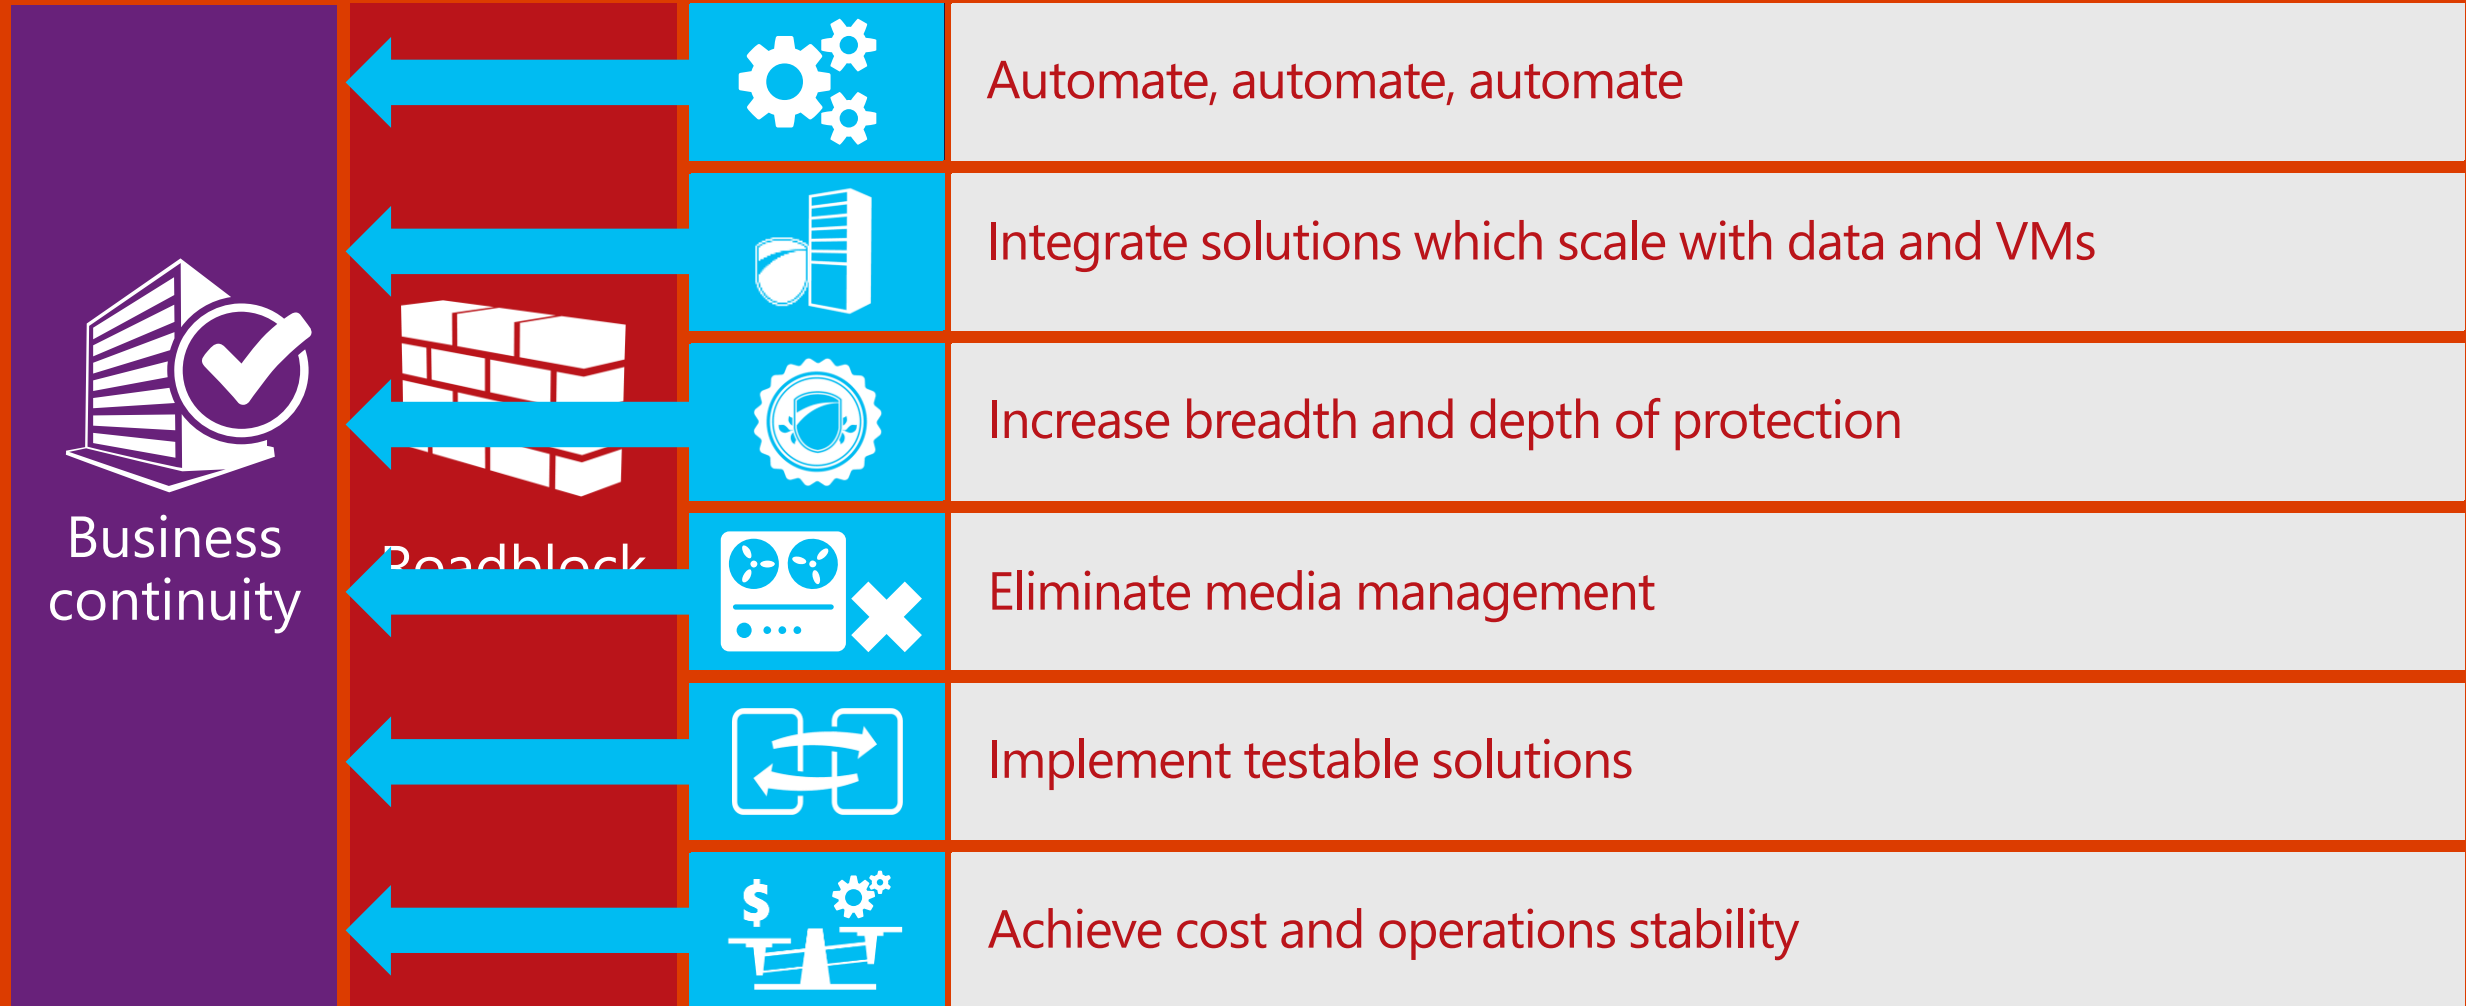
Business continuity

Roadblock

$

Automate, automate, automate

Integrate solutions which scale with data and VMs

Increase breadth and depth of protection

Eliminate media management

Implement testable solutions

Achieve cost and operations stability